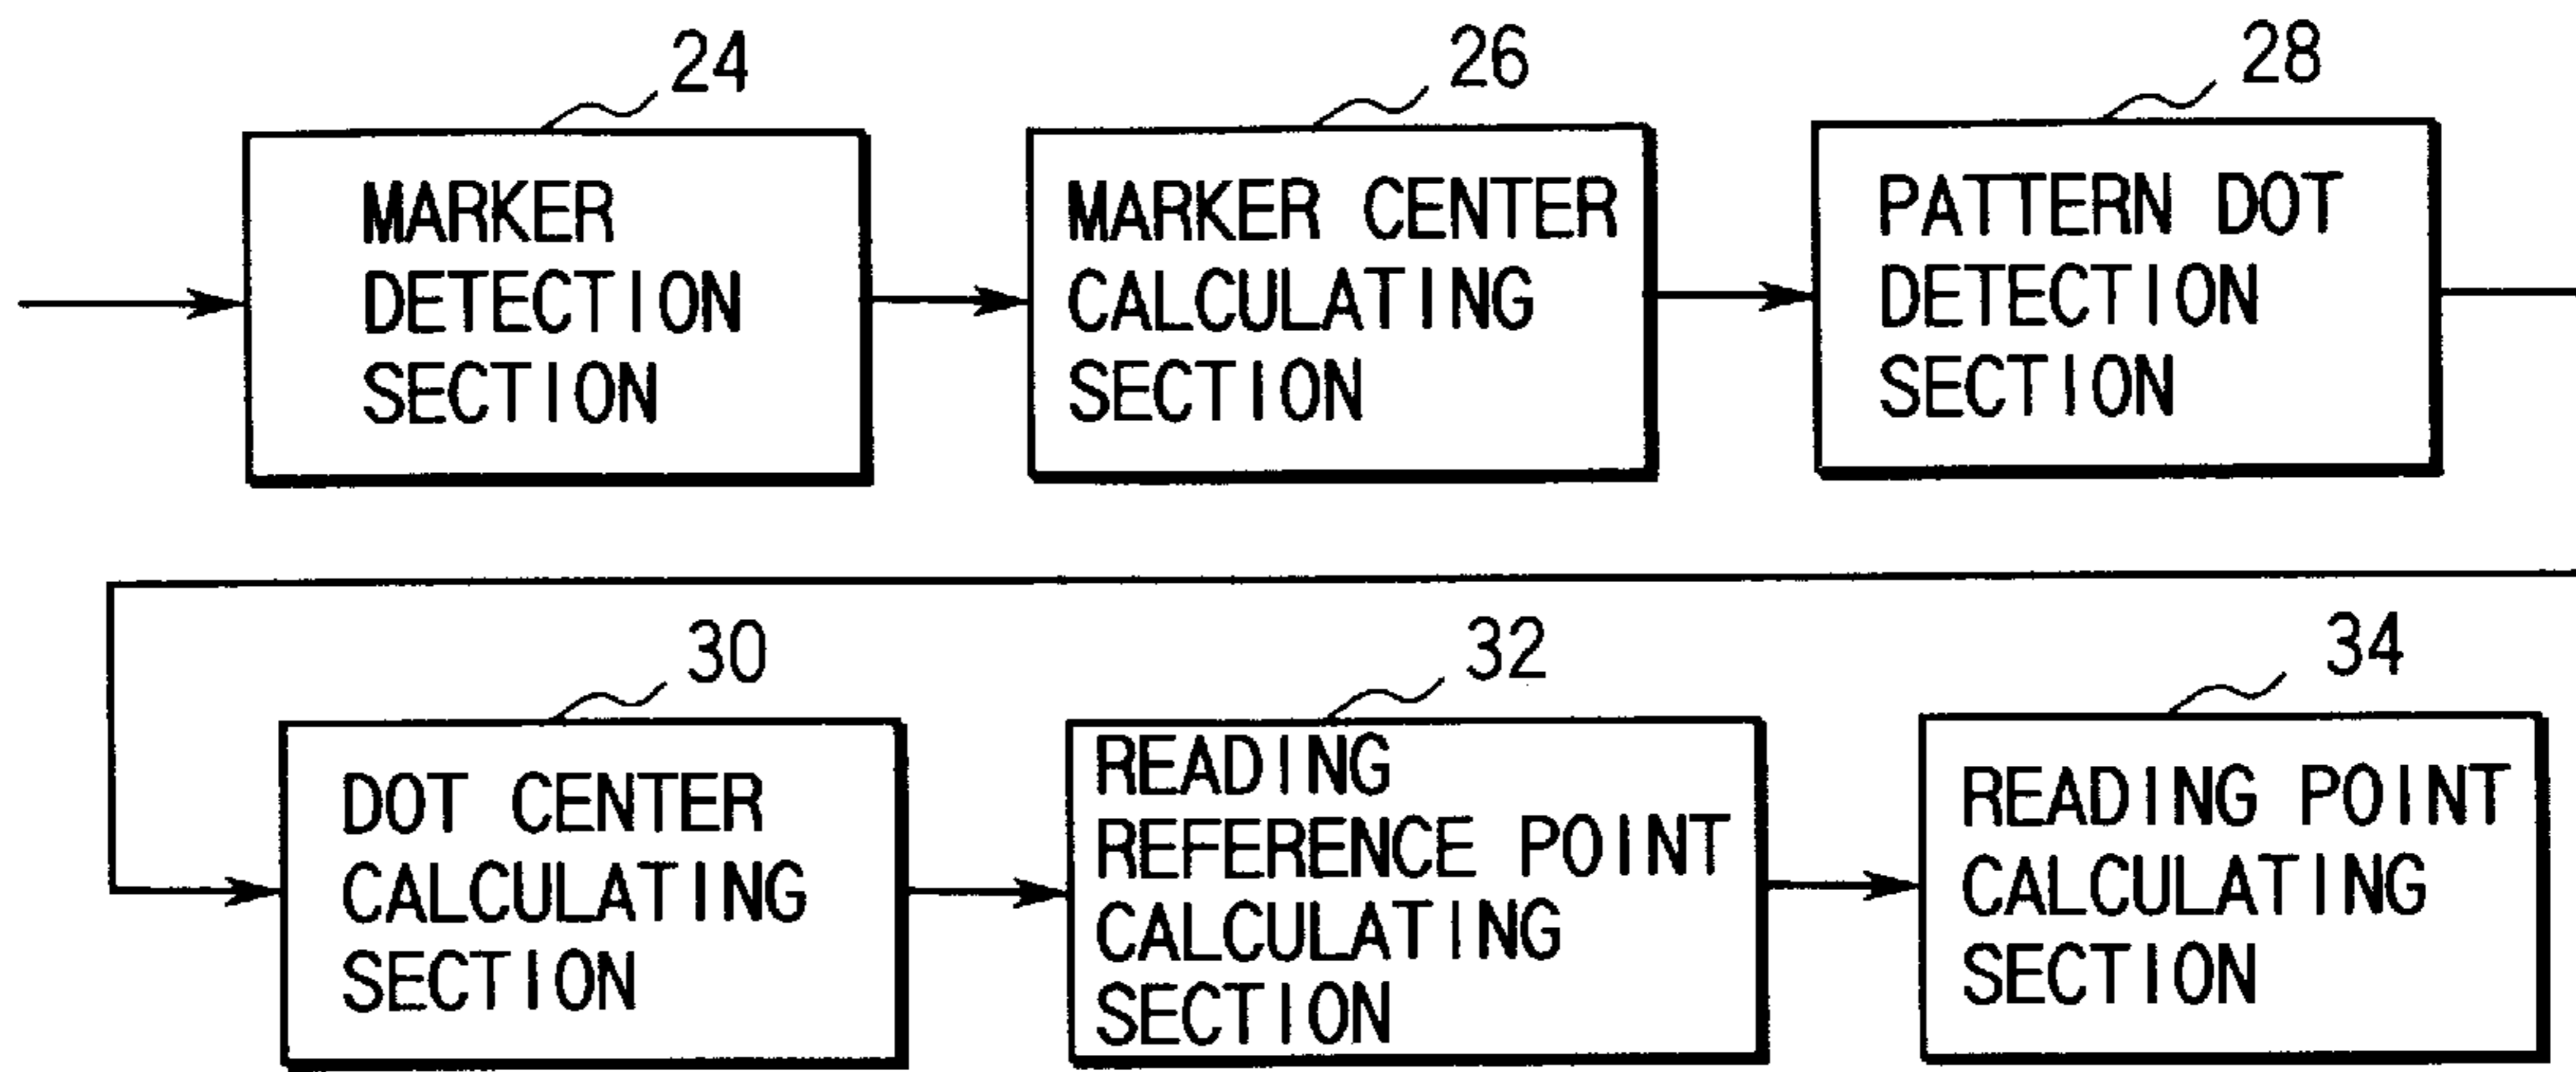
24
MARKER DETECTION SECTION

26
MARKER CENTER CALCULATING SECTION

28
PATTERN DOT DETECTION SECTION

30
DOT CENTER CALCULATING SECTION

32
READING REFERENCE POINT CALCULATING SECTION

34
READING POINT CALCULATING SECTION